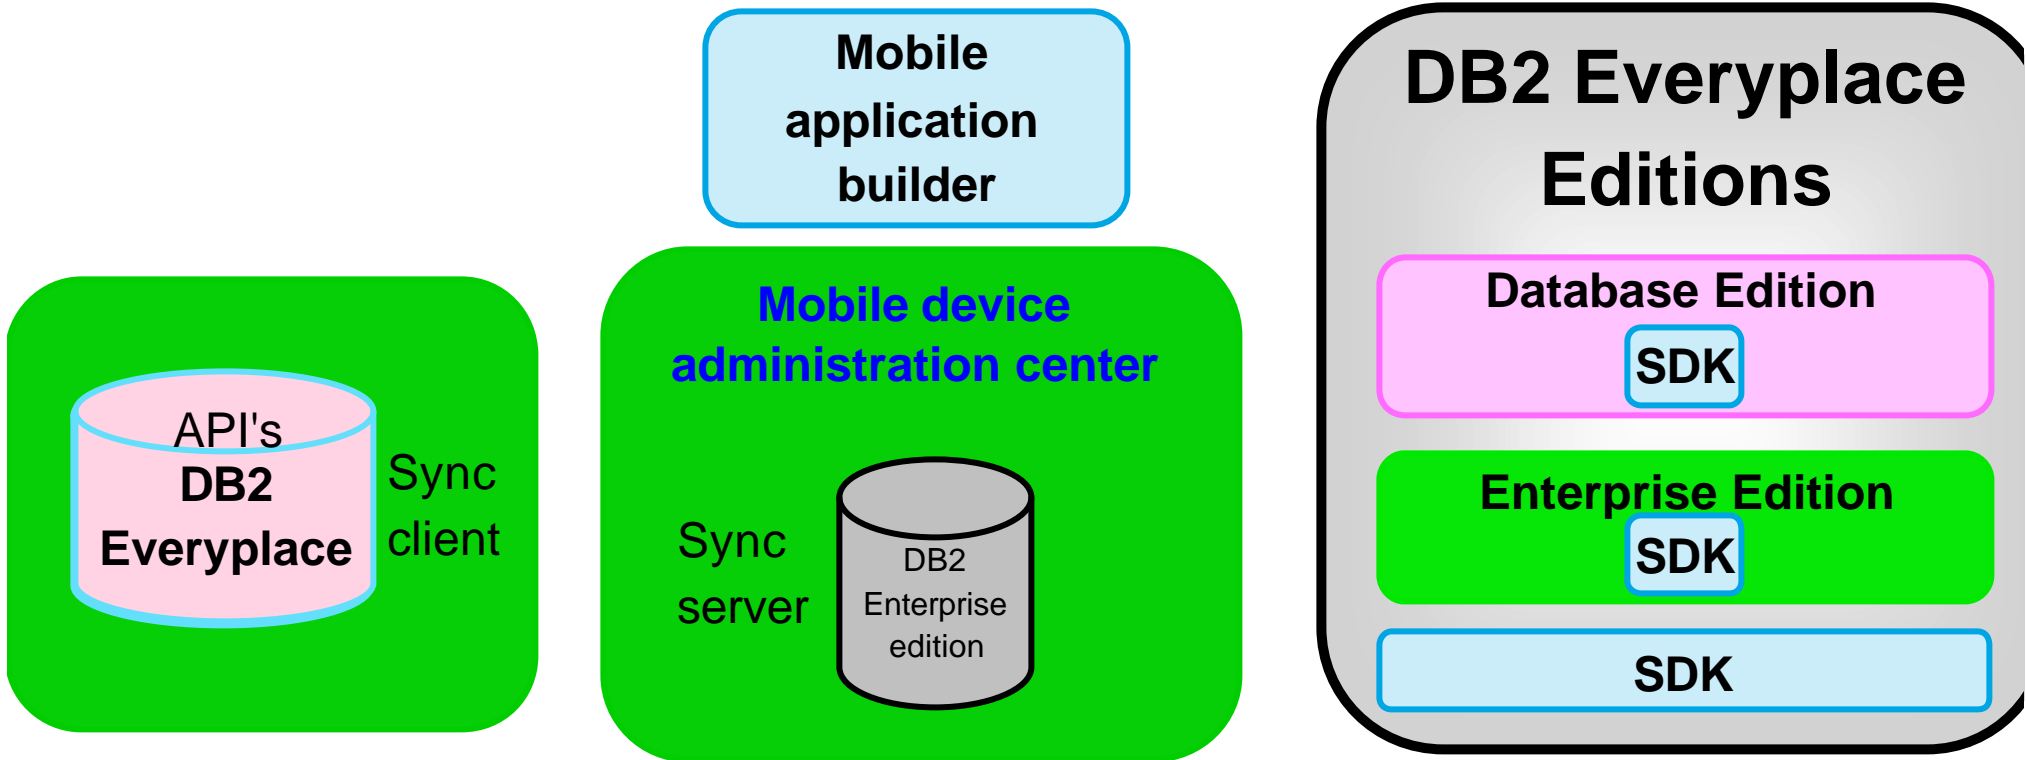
API's
DB2
Everyplace

Sync
client

Mobile
application
builder

Mobile device
administration center

Sync
server

DB2
Enterprise
edition

DB2 Everyplace
Editions

Database Edition
SDK

Enterprise Edition
SDK

SDK